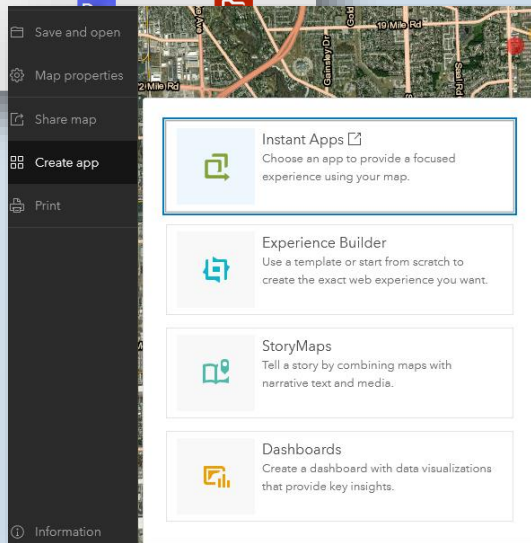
Save and open
Map properties
Share map
Create app
Print
Information

19 Mile Rd
2 Mile Rd
Garfield Rd
Gold
Saal Rd

Instant Apps
Choose an app to provide a focused experience using your map.

Experience Builder
Use a template or start from scratch to create the exact web experience you want.

StoryMaps
Tell a story by combining maps with narrative text and media.

Dashboards
Create a dashboard with data visualizations that provide key insights.